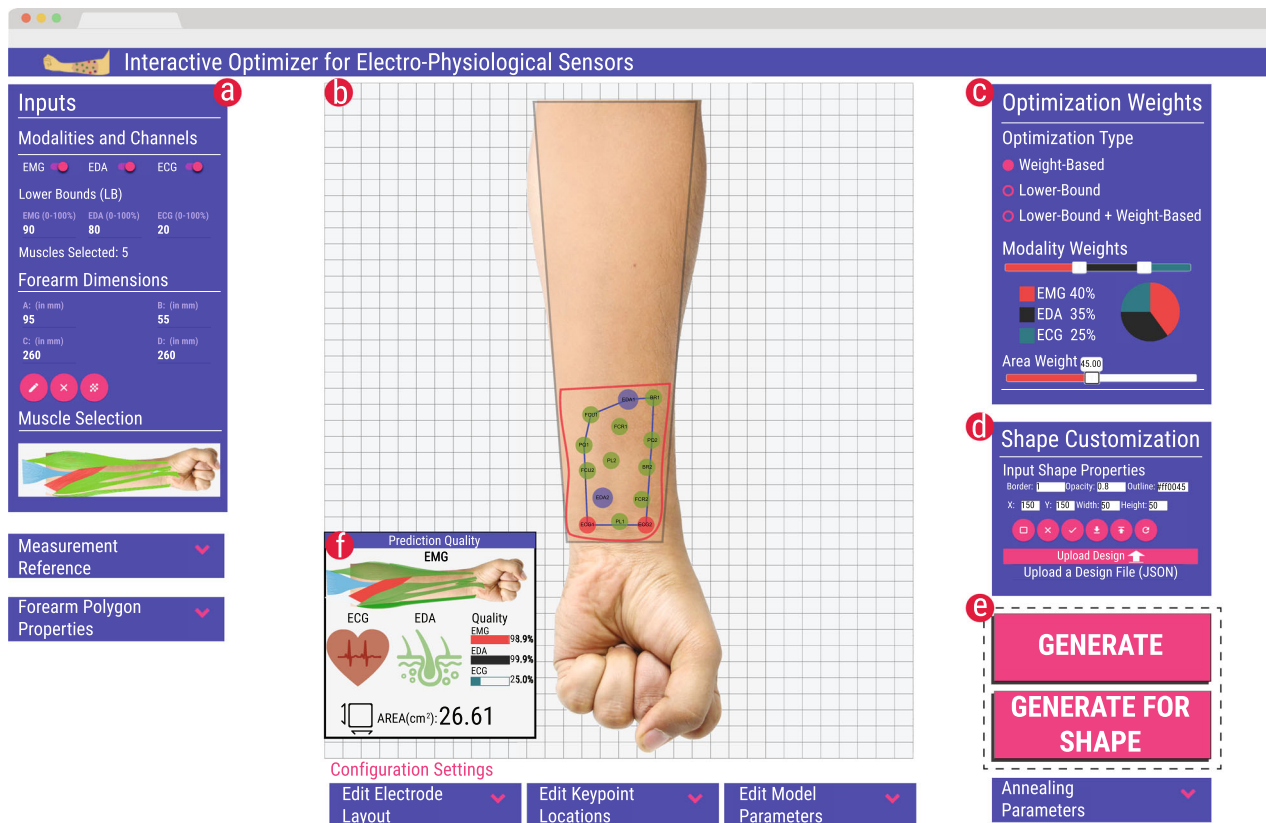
Interactive Optimizer for Electro-Physiological Sensors

a

Inputs

Modalities and Channels

EMG EDA ECG

Lower Bounds (LB)

EMG (0-100%) 90 EDA (0-100%) 80 ECG (0-100%) 20

Muscles Selected: 5

Forearm Dimensions

A: (in mm) 95 B: (in mm) 55

C: (in mm) 260 D: (in mm) 260

Muscle Selection

Measurement Reference

Forearm Polygon Properties

b

EDA1 BR1 FCU1 FCR1 FCU2 PL2 BR2 EDA2 FCR2 ECG1 PL1 ECG2 PG1 PG2 FCR3

f

Prediction Quality

EMG

ECG EDA Quality

EMG 98.9%

EDA 99.9%

ECG 25.0%

AREA(cm²): 26.61

Configuration Settings

Edit Electrode Layout

Edit Keypoint Locations

Edit Model Parameters

c

Optimization Weights

Optimization Type

Weight-Based

Lower-Bound

Lower-Bound + Weight-Based

Modality Weights

EMG 40%

EDA 35%

ECG 25%

Area Weight 45.00

d

Shape Customization

Input Shape Properties

Border: 1 Opacity: 0.8 Outline: #ff0045

X: 150 Y: 150 Width: 50 Height: 50

Upload Design

Upload a Design File (JSON)

e

GENERATE

GENERATE FOR SHAPE

Annealing Parameters